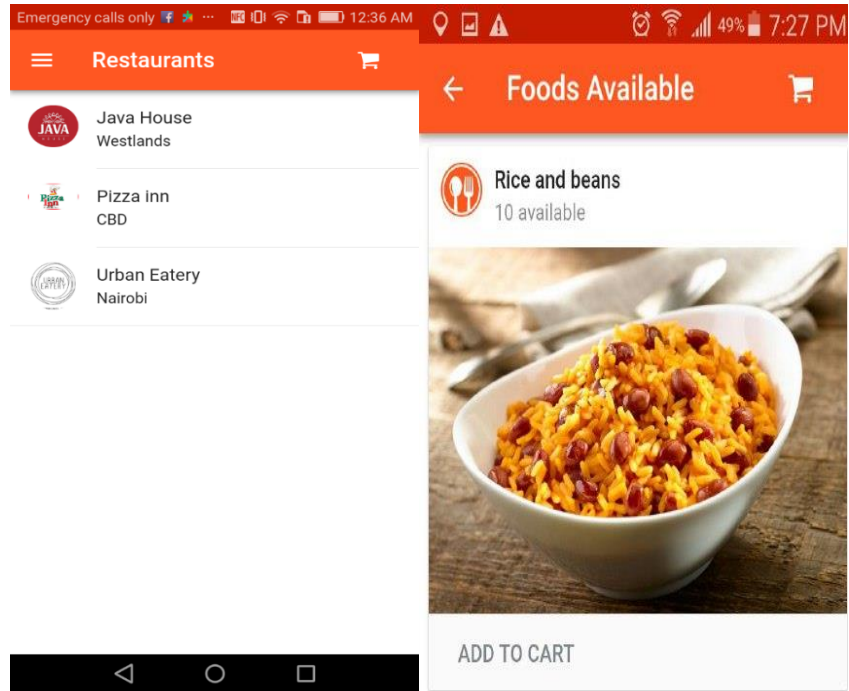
Emergency calls only 12:36 AM

Restaurants

JAVA
Java House
Westlands

Pizza Inn
Pizza inn
CBD

URBAN EATERY
Urban Eatery
Nairobi

49% 7:27 PM

Foods Available

Rice and beans
10 available

ADD TO CART